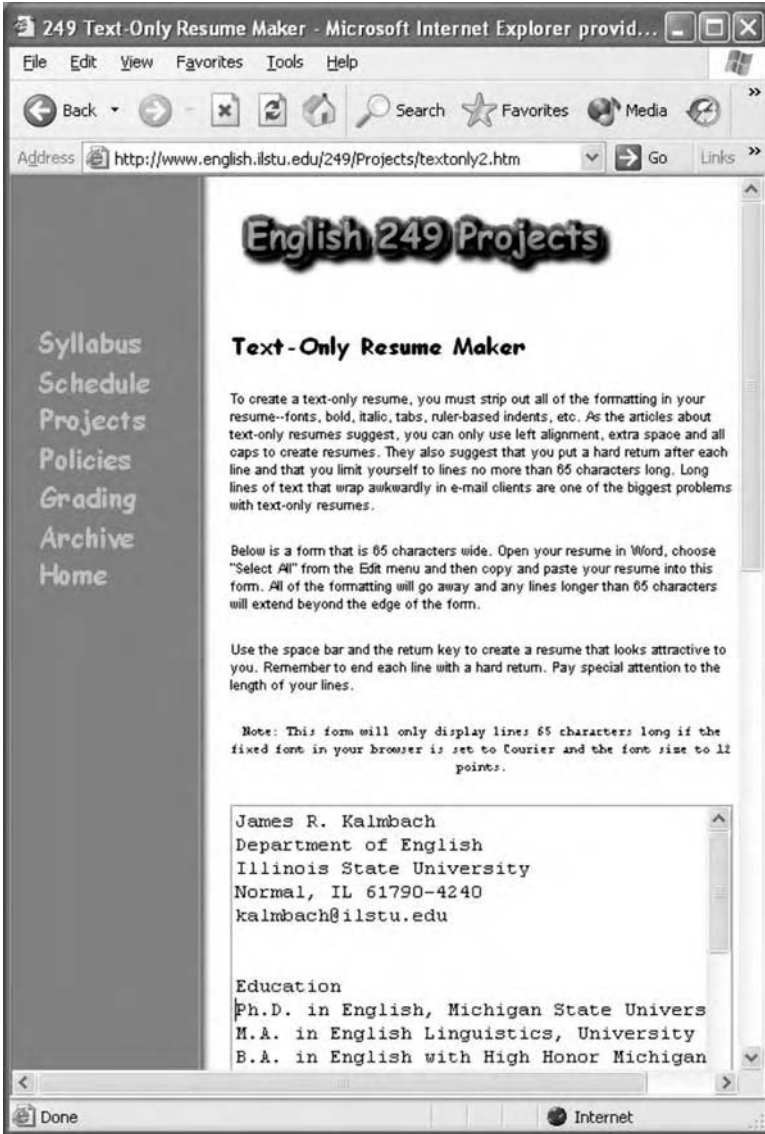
249 Text-Only Resume Maker - Microsoft Internet Explorer provid...

File Edit View Favorites Tools Help

Back Search Favorites Media

Address http://www.english.ilstu.edu/249/Projects/textonly2.htm Go Links

English 249 Projects

Syllabus
Schedule
Projects
Policies
Grading
Archive
Home

Text-Only Resume Maker

To create a text-only resume, you must strip out all of the formatting in your resume--fonts, bold, italic, tabs, ruler-based indents, etc. As the articles about text-only resumes suggest, you can only use left alignment, extra space and all caps to create resumes. They also suggest that you put a hard return after each line and that you limit yourself to lines no more than 65 characters long. Long lines of text that wrap awkwardly in e-mail clients are one of the biggest problems with text-only resumes.

Below is a form that is 65 characters wide. Open your resume in Word, choose "Select All" from the Edit menu and then copy and paste your resume into this form. All of the formatting will go away and any lines longer than 65 characters will extend beyond the edge of the form.

Use the space bar and the return key to create a resume that looks attractive to you. Remember to end each line with a hard return. Pay special attention to the length of your lines.

Note: This form will only display lines 65 characters long if the fixed font in your browser is set to Courier and the font size to 12 points.

James R. Kalmbach
Department of English
Illinois State University
Normal, IL 61790-4240
kalmbach@ilstu.edu

Education
Ph.D. in English, Michigan State Univers
M.A. in English Linguistics, University
B.A. in English with High Honor Michigan

Done

Internet